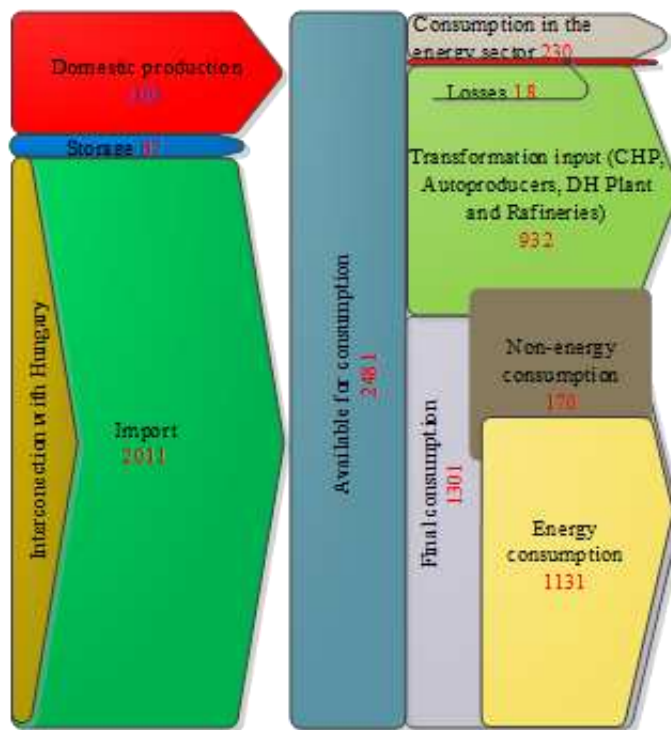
Domestic production
100

Storage 87

Interconection with Hungary

Import
2011

Available for consumption
2481

Consumption in the energy sector 230

Losses 18

Transformation input (CHP, Autoproducers, DH Plant and Rafineries)
932

Non-energy consumption
170

Final consumption
1301

Energy consumption
1131